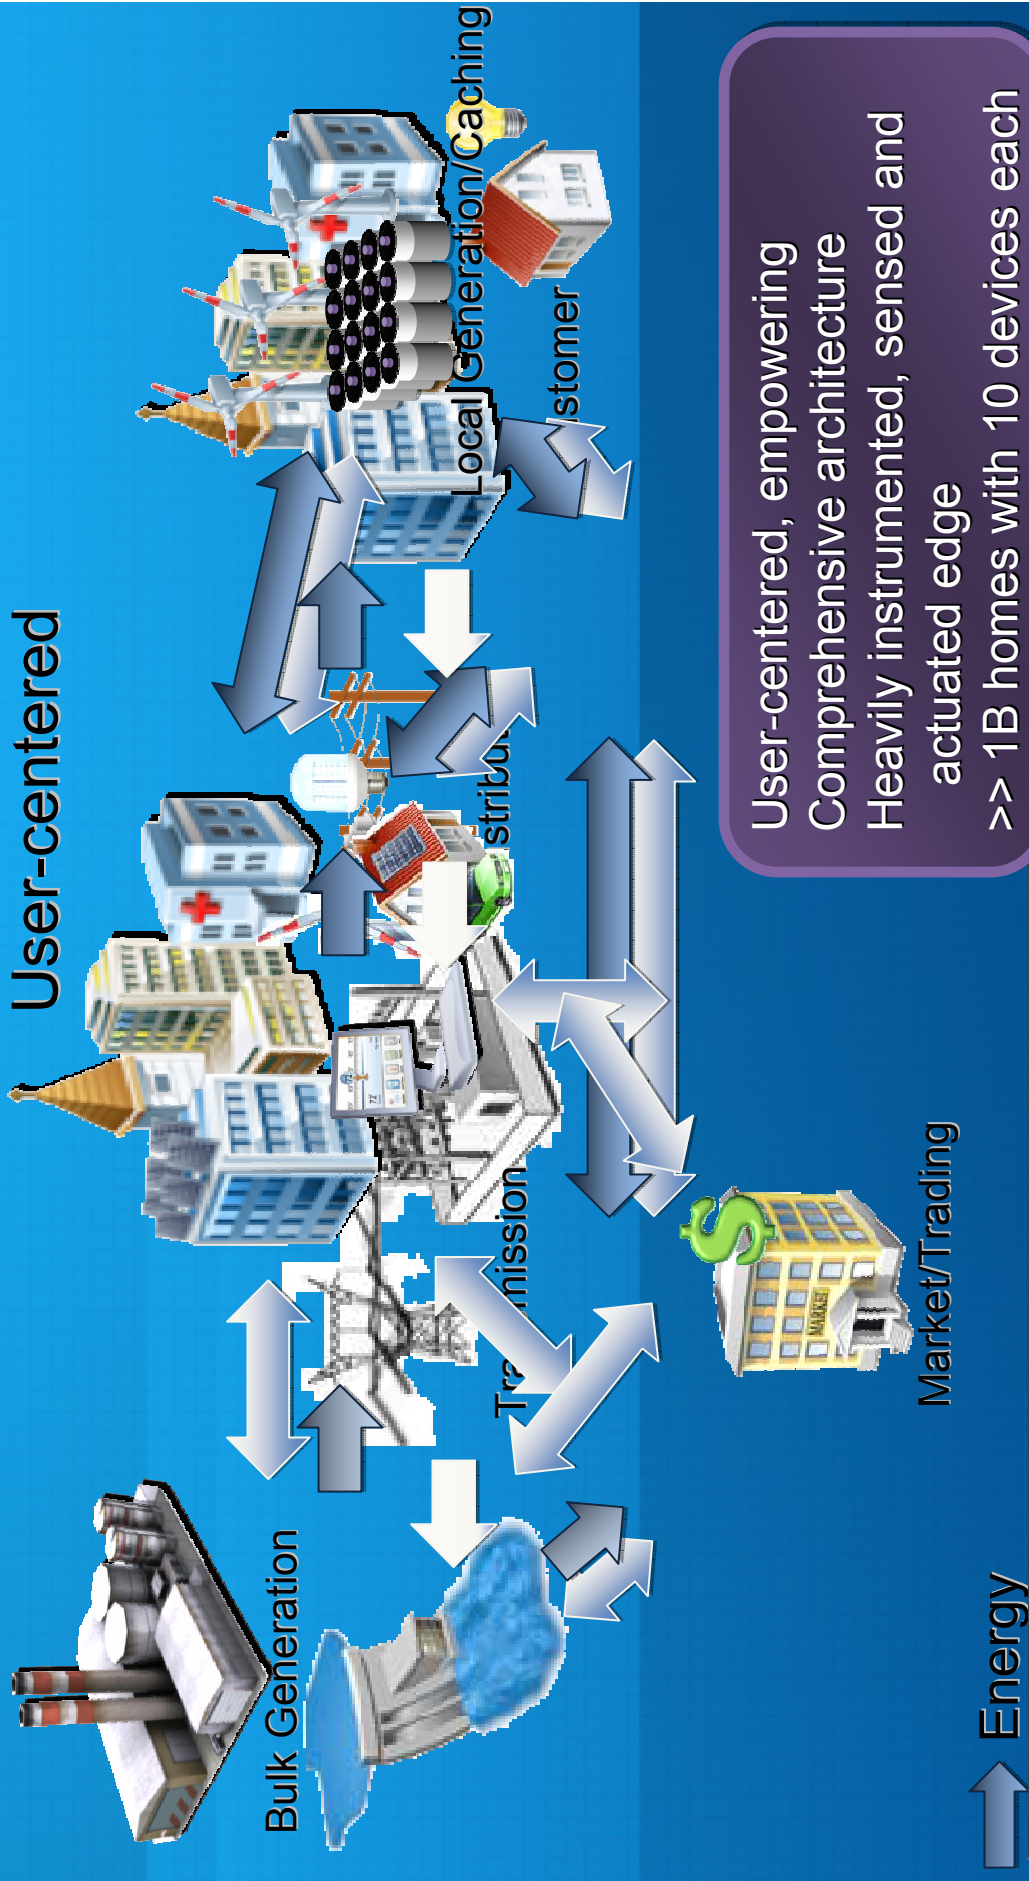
User-centered

Local Generation/Caching

Customer

Distribution

Transmission

Bulk Generation

Market/Trading

MARKET

Energy

User-centered, empowering
Comprehensive architecture
Heavily instrumented, sensed and actuated edge
>> 1B homes with 10 devices each